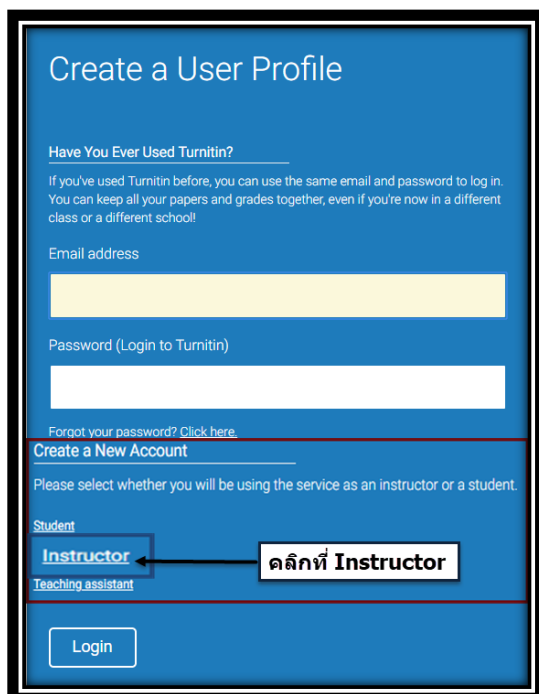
Create a User Profile

Have You Ever Used Turnitin?

If you've used Turnitin before, you can use the same email and password to log in. You can keep all your papers and grades together, even if you're now in a different class or a different school!

Email address

Password (Login to Turnitin)

Forgot your password? Click here.

Create a New Account

Please select whether you will be using the service as an instructor or a student.

Student

Instructor

คลิกที่ Instructor

Teaching assistant

Login